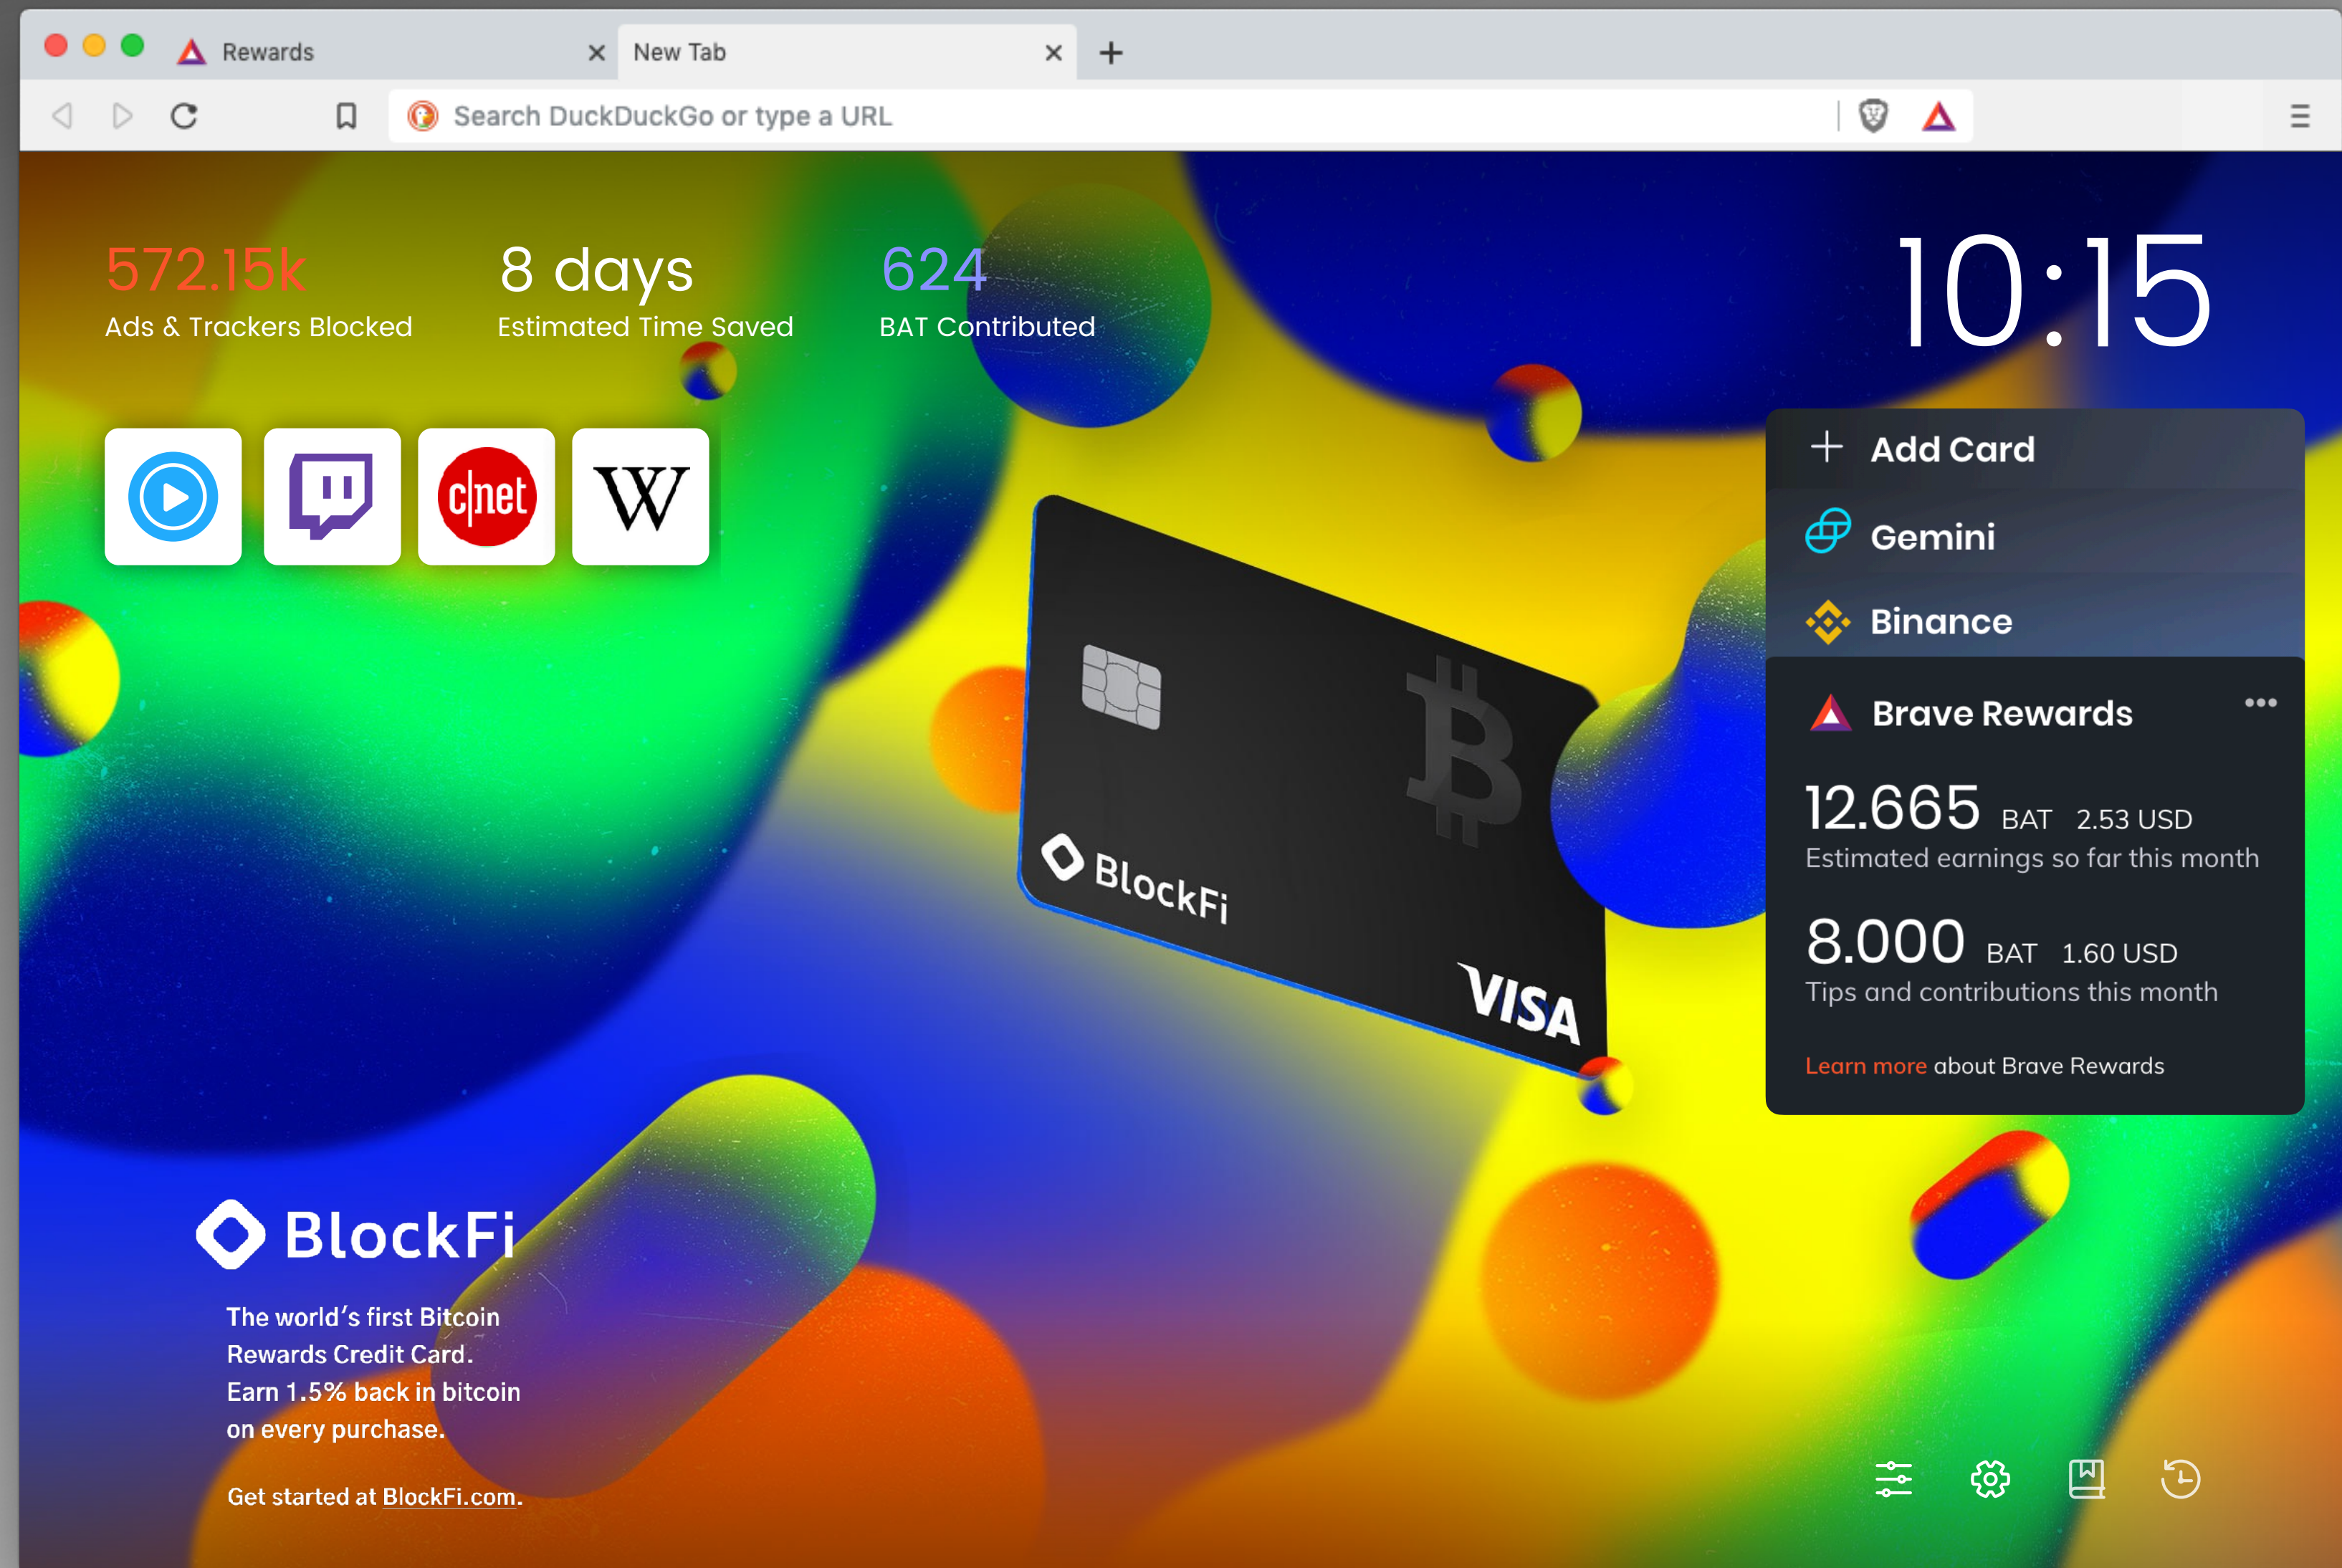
Rewards
New Tab
Search DuckDuckGo or type a URL

572.15k
Ads & Trackers Blocked

8 days
Estimated Time Saved

624
BAT Contributed

10:15

c|net
W

BlockFi
VISA

Add Card
Gemini
Binance

Brave Rewards
12.665 BAT 2.53 USD
Estimated earnings so far this month
8.000 BAT 1.60 USD
Tips and contributions this month
Learn more about Brave Rewards

BlockFi
The world's first Bitcoin Rewards Credit Card. Earn 1.5% back in bitcoin on every purchase.

Get started at BlockFi.com.